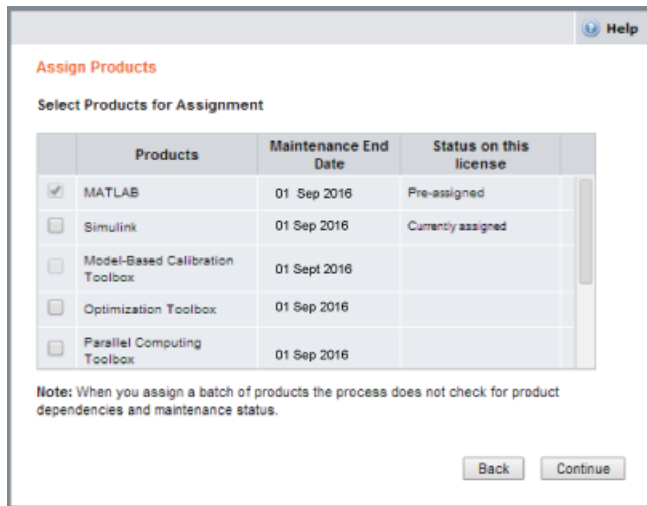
Help

Assign Products

Select Products for Assignment

| | Products | Maintenance End Date | Status on this license |
|---|---|---|---|
| | MATLAB | 01 Sep 2016 | Pre-assigned |
| | Simulink | 01 Sep 2016 | Currently assigned |
| | Model-Based Calibration Toolbox | 01 Sept 2016 | |
| | Optimization Toolbox | 01 Sep 2016 | |
| | Parallel Computing Toolbox | 01 Sep 2016 | |

Note: When you assign a batch of products the process does not check for product dependencies and maintenance status.

Back Continue